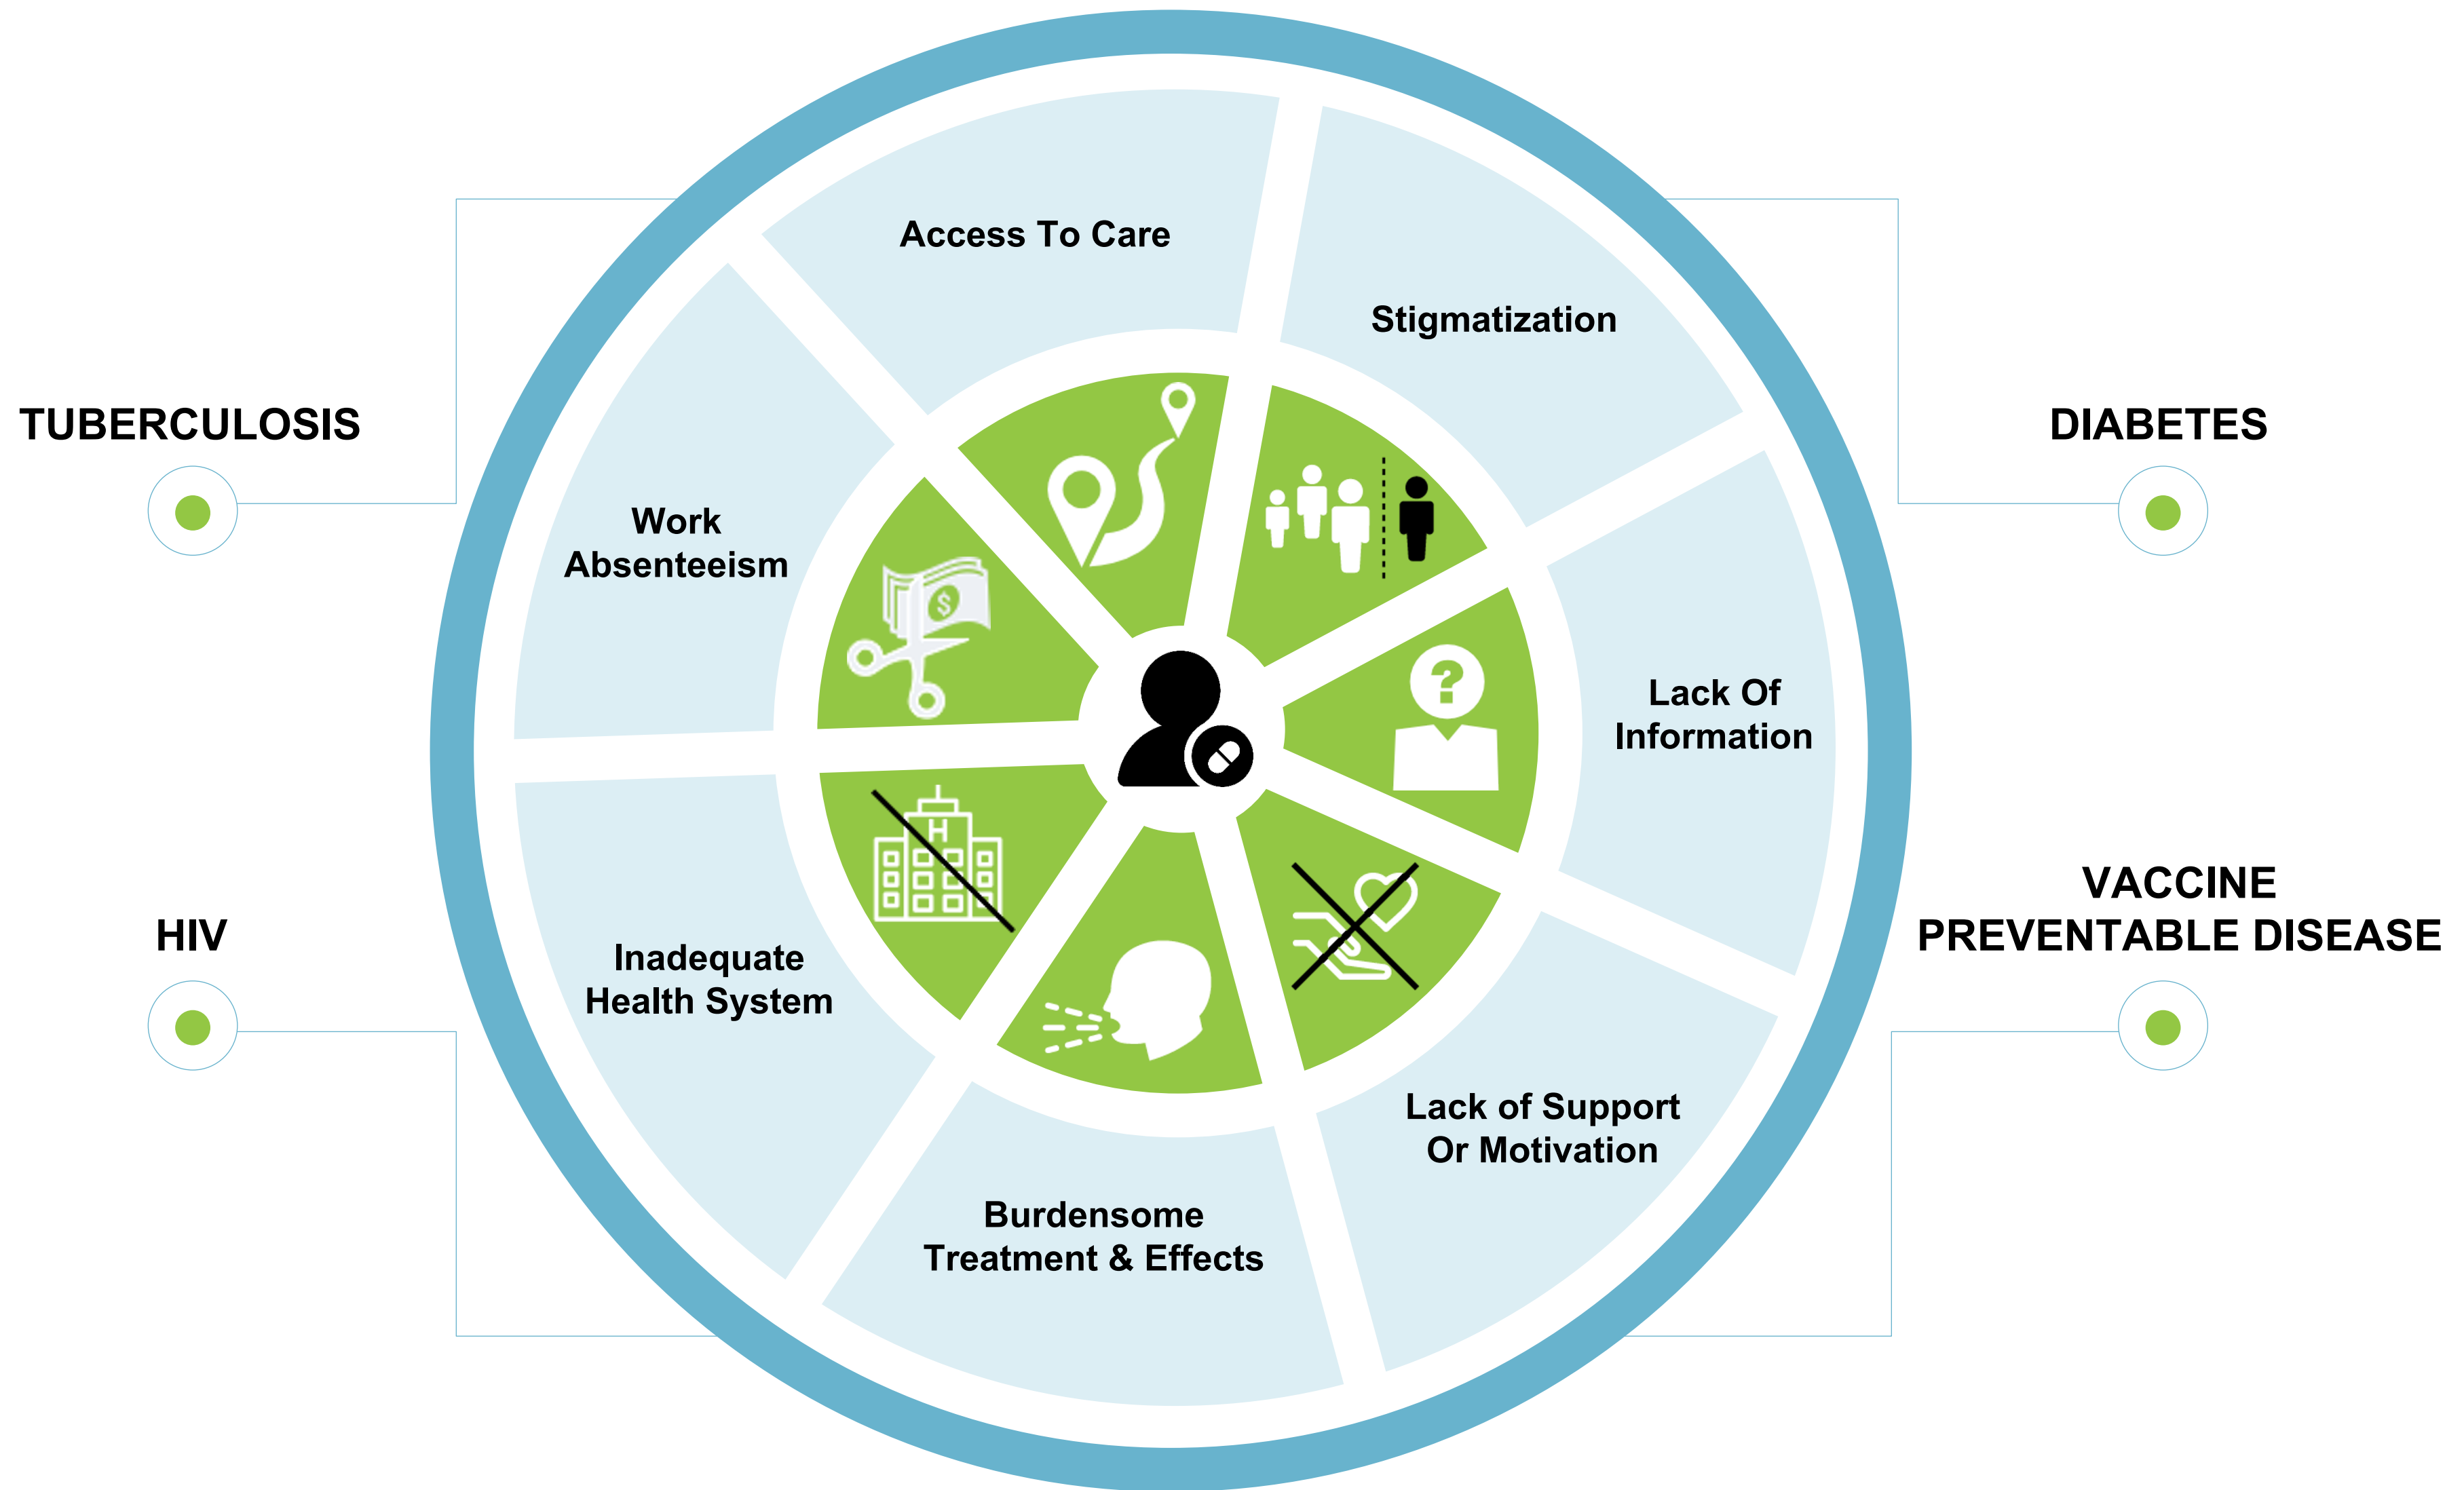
TUBERCULOSIS

DIABETES

HIV

VACCINE PREVENTABLE DISEASE

Access To Care

Stigmatization

Lack Of Information

Lack of Support Or Motivation

Burdensome Treatment & Effects

Inadequate Health System

Work Absenteeism

H

$

?